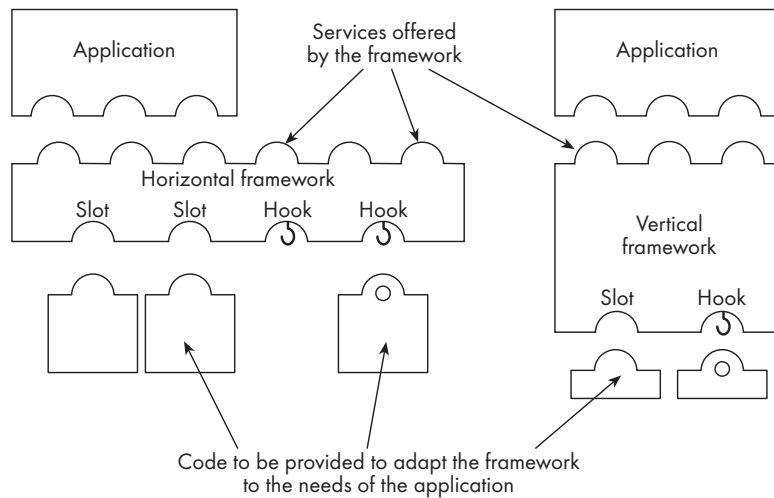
Application

Services offered by the framework

Application

Horizontal framework

Slot

Slot

Hook

Hook

Vertical framework

Slot

Hook

Code to be provided to adapt the framework to the needs of the application